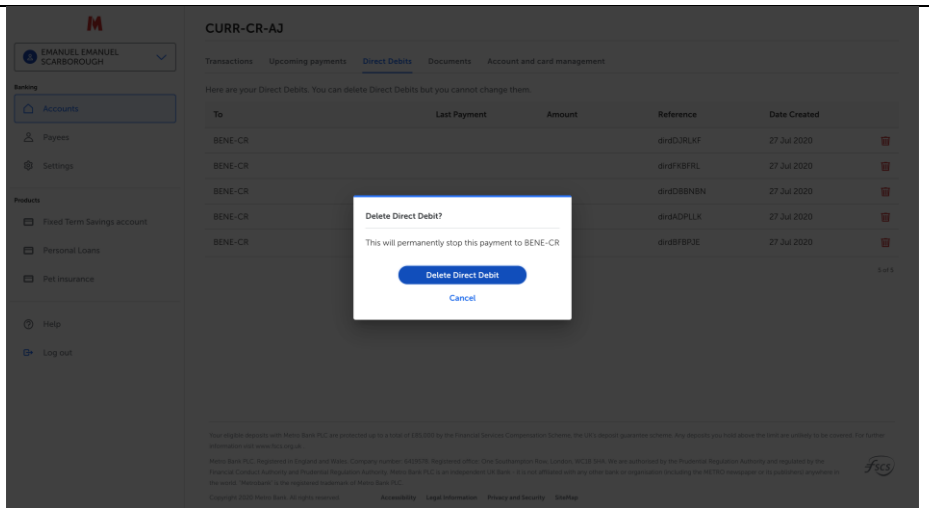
M

EMANUEL EMANUEL SCARBOROUGH

Banking

Accounts

Payees

Settings

Products

Fixed Term Savings account

Personal Loans

Pet insurance

Help

Log out

CURR-CR-AJ

Transactions Upcoming payments Direct Debits Documents Account and card management

Here are your Direct Debits. You can delete Direct Debits but you cannot change them.

| To | Last Payment | Amount | Reference | Date Created |
|---|---|---|---|---|
| BENE-CR | | | dirdDJRLKF | 27 Jul 2020 |
| BENE-CR | | | dirdFKBFRL | 27 Jul 2020 |
| BENE-CR | | | dirdDBBNBN | 27 Jul 2020 |
| BENE-CR | | | dirdADPLLX | 27 Jul 2020 |
| BENE-CR | | | dirdBFBRJE | 27 Jul 2020 |

1 of 1

Delete Direct Debit?

This will permanently stop this payment to BENE-CR

Delete Direct Debit

Cancel

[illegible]

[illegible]

Copyright 2020 Metro Bank. All rights reserved. Accessibility Legal information Privacy and Security SiteMap

fscs